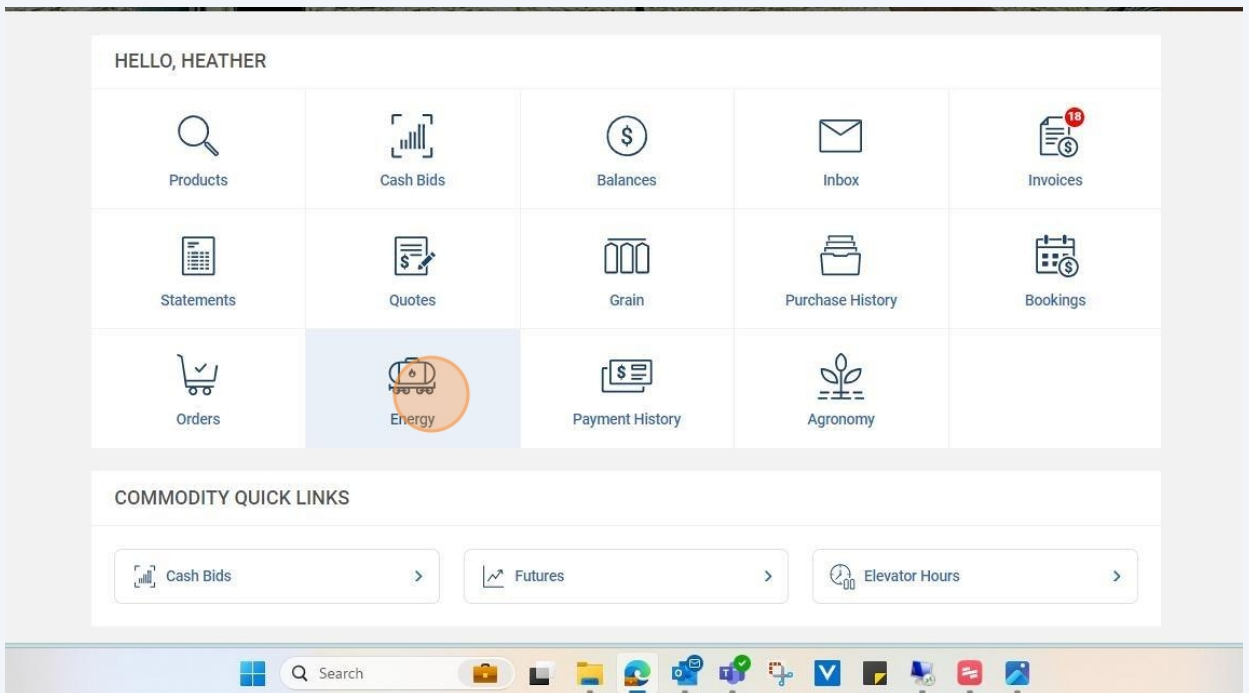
HELLO, HEATHER

Products

Cash Bids

Balances

Inbox

18

Invoices

Statements

Quotes

Grain

Purchase History

Bookings

Orders

Energy

Payment History

Agronomy

COMMODITY QUICK LINKS

Cash Bids >

Futures >

Elevator Hours >

Search